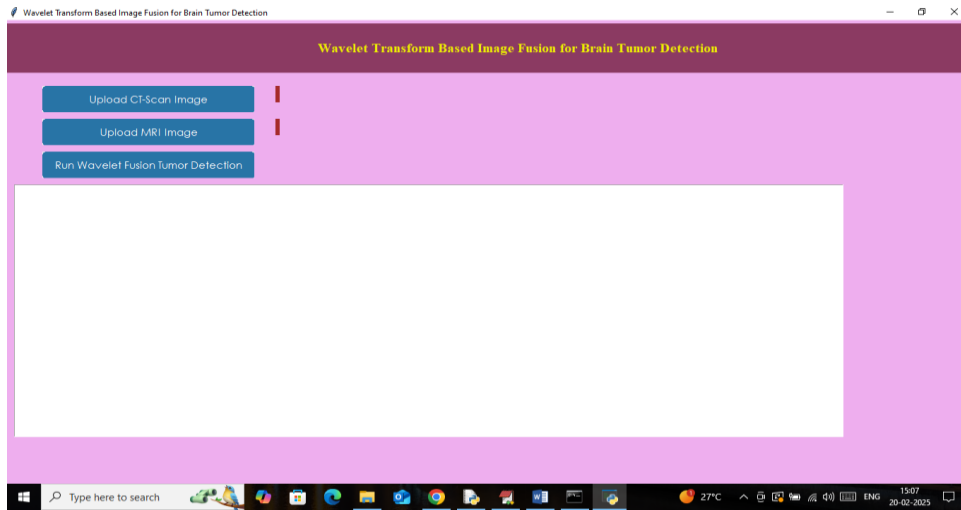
Wavelet Transform Based Image Fusion for Brain Tumor Detection

Wavelet Transform Based Image Fusion for Brain Tumor Detection

Upload CT-Scan Image

Upload MRI Image

Run Wavelet Fusion Tumor Detection

Type here to search

27°C

ENG

15:07
20-02-2025